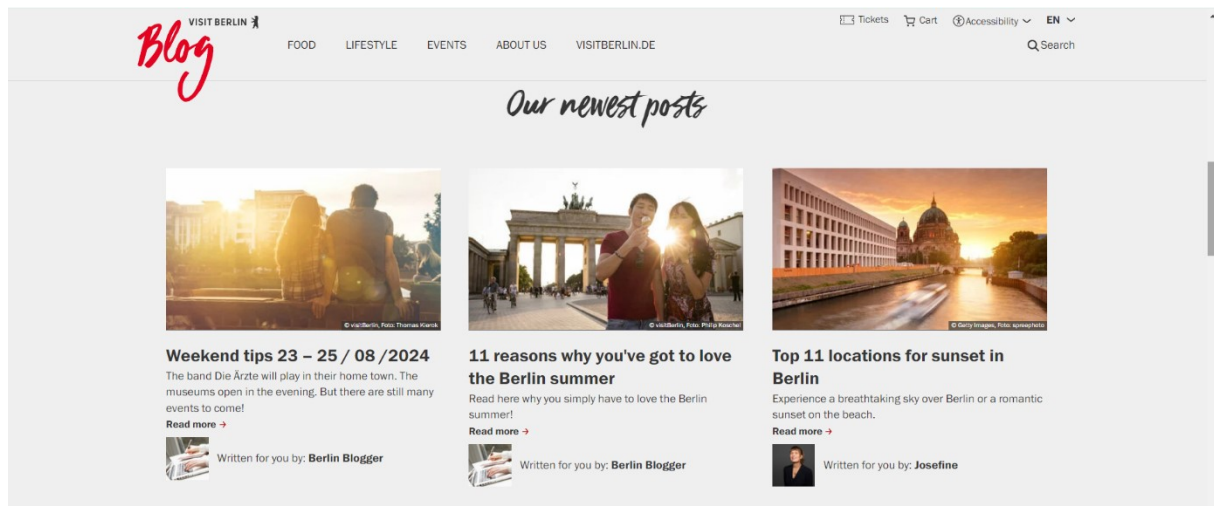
VISIT BERLIN
Blog

FOOD LIFESTYLE EVENTS ABOUT US VISITBERLIN.DE

Tickets Cart Accessibility EN

Search

Our newest posts

© visitBerlin, Foto: Thomas Kierok

Weekend tips 23 – 25 / 08 /2024

The band Die Ärzte will play in their home town. The museums open in the evening. But there are still many events to come!

Read more →

Written for you by: Berlin Blogger

© visitBerlin, Foto: Philip Koschel

11 reasons why you've got to love the Berlin summer

Read here why you simply have to love the Berlin summer!

Read more →

Written for you by: Berlin Blogger

© Getty Images, Foto: spreephoto

Top 11 locations for sunset in Berlin

Experience a breathtaking sky over Berlin or a romantic sunset on the beach.

Read more →

Written for you by: Josefine